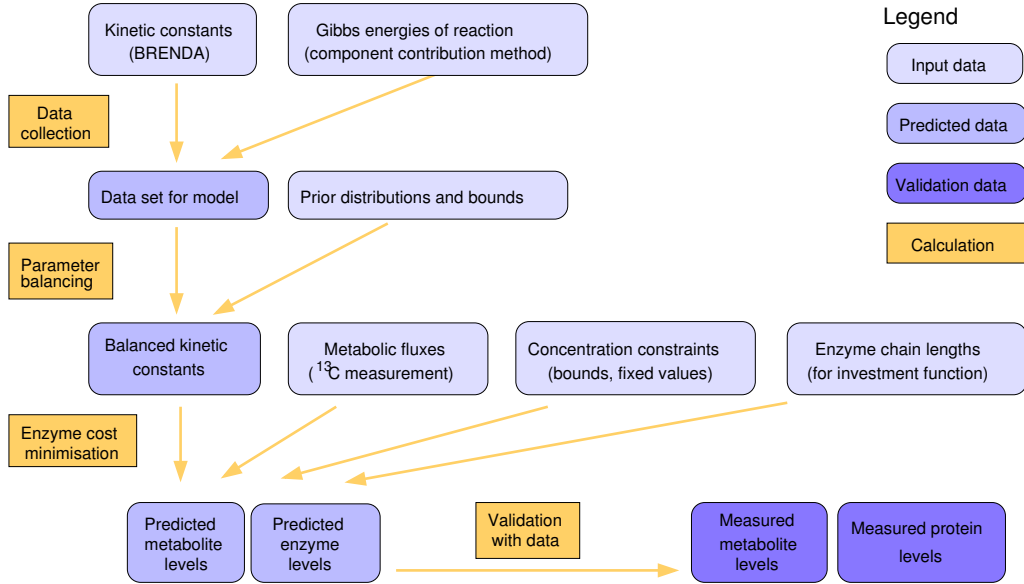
Kinetic constants (BRENDA)

Gibbs energies of reaction (component contribution method)

Legend

Input data

Predicted data

Validation data

Calculation

Data collection

Data set for model

Prior distributions and bounds

Parameter balancing

Balanced kinetic constants

Metabolic fluxes ($^{13}$C measurement)

Concentration constraints (bounds, fixed values)

Enzyme chain lengths (for investment function)

Enzyme cost minimisation

Predicted metabolite levels

Predicted enzyme levels

Validation with data

Measured metabolite levels

Measured protein levels